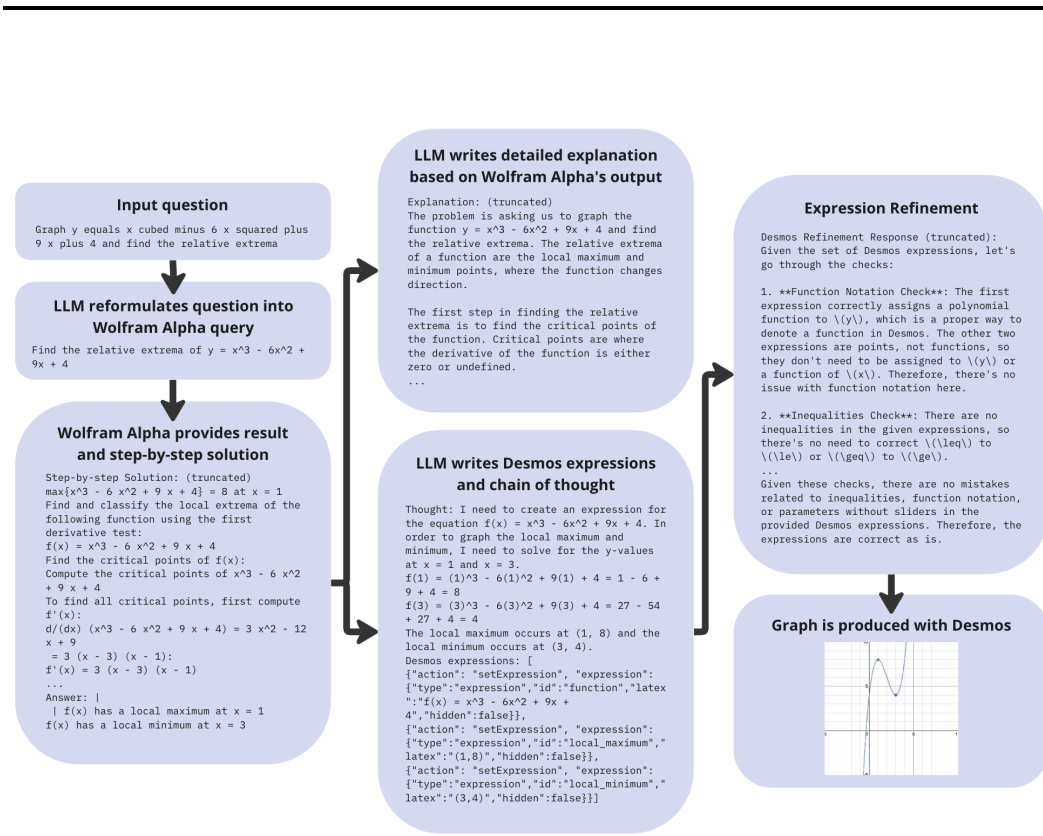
Input question

Graph y equals x cubed minus 6 x squared plus 9 x plus 4 and find the relative extrema

LLM reformulates question into Wolfram Alpha query

Find the relative extrema of y = x^3 - 6x^2 + 9x + 4

Wolfram Alpha provides result and step-by-step solution

Step-by-step Solution: (truncated)
max{x^3 - 6 x^2 + 9 x + 4} = 8 at x = 1
Find and classify the local extrema of the following function using the first derivative test:
f(x) = x^3 - 6 x^2 + 9 x + 4
Find the critical points of f(x):
Compute the critical points of x^3 - 6 x^2 + 9 x + 4
To find all critical points, first compute f'(x):
d/(dx) (x^3 - 6 x^2 + 9 x + 4) = 3 x^2 - 12 x + 9
= 3 (x - 3) (x - 1):
f'(x) = 3 (x - 3) (x - 1)
...
Answer: |
| f(x) has a local maximum at x = 1
f(x) has a local minimum at x = 3

LLM writes detailed explanation based on Wolfram Alpha's output

Explanation: (truncated)
The problem is asking us to graph the function y = x^3 - 6x^2 + 9x + 4 and find the relative extrema. The relative extrema of a function are the local maximum and minimum points, where the function changes direction.

The first step in finding the relative extrema is to find the critical points of the function. Critical points are where the derivative of the function is either zero or undefined.
...

LLM writes Desmos expressions and chain of thought

Thought: I need to create an expression for the equation f(x) = x^3 - 6x^2 + 9x + 4. In order to graph the local maximum and minimum, I need to solve for the y-values at x = 1 and x = 3.
f(1) = (1)^3 - 6(1)^2 + 9(1) + 4 = 1 - 6 + 9 + 4 = 8
f(3) = (3)^3 - 6(3)^2 + 9(3) + 4 = 27 - 54 + 27 + 4 = 4
The local maximum occurs at (1, 8) and the local minimum occurs at (3, 4).
Desmos expressions: [
{"action": "setExpression", "expression": {"type":"expression","id":"function","latex":"f(x) = x^3 - 6x^2 + 9x + 4","hidden":false}},
{"action": "setExpression", "expression": {"type":"expression","id":"local_maximum","latex":"(1,8)","hidden":false}},
{"action": "setExpression", "expression": {"type":"expression","id":"local_minimum","latex":"(3,4)","hidden":false}}]

Expression Refinement

Desmos Refinement Response (truncated):
Given the set of Desmos expressions, let's go through the checks:

1. **Function Notation Check**: The first expression correctly assigns a polynomial function to \(y\), which is a proper way to denote a function in Desmos. The other two expressions are points, not functions, so they don't need to be assigned to \(y\) or a function of \(x\). Therefore, there's no issue with function notation here.

2. **Inequalities Check**: There are no inequalities in the given expressions, so there's no need to correct \(\leq\) to \(\le\) or \(\geq\) to \(\ge\).
...
Given these checks, there are no mistakes related to inequalities, function notation, or parameters without sliders in the provided Desmos expressions. Therefore, the expressions are correct as is.

Graph is produced with Desmos